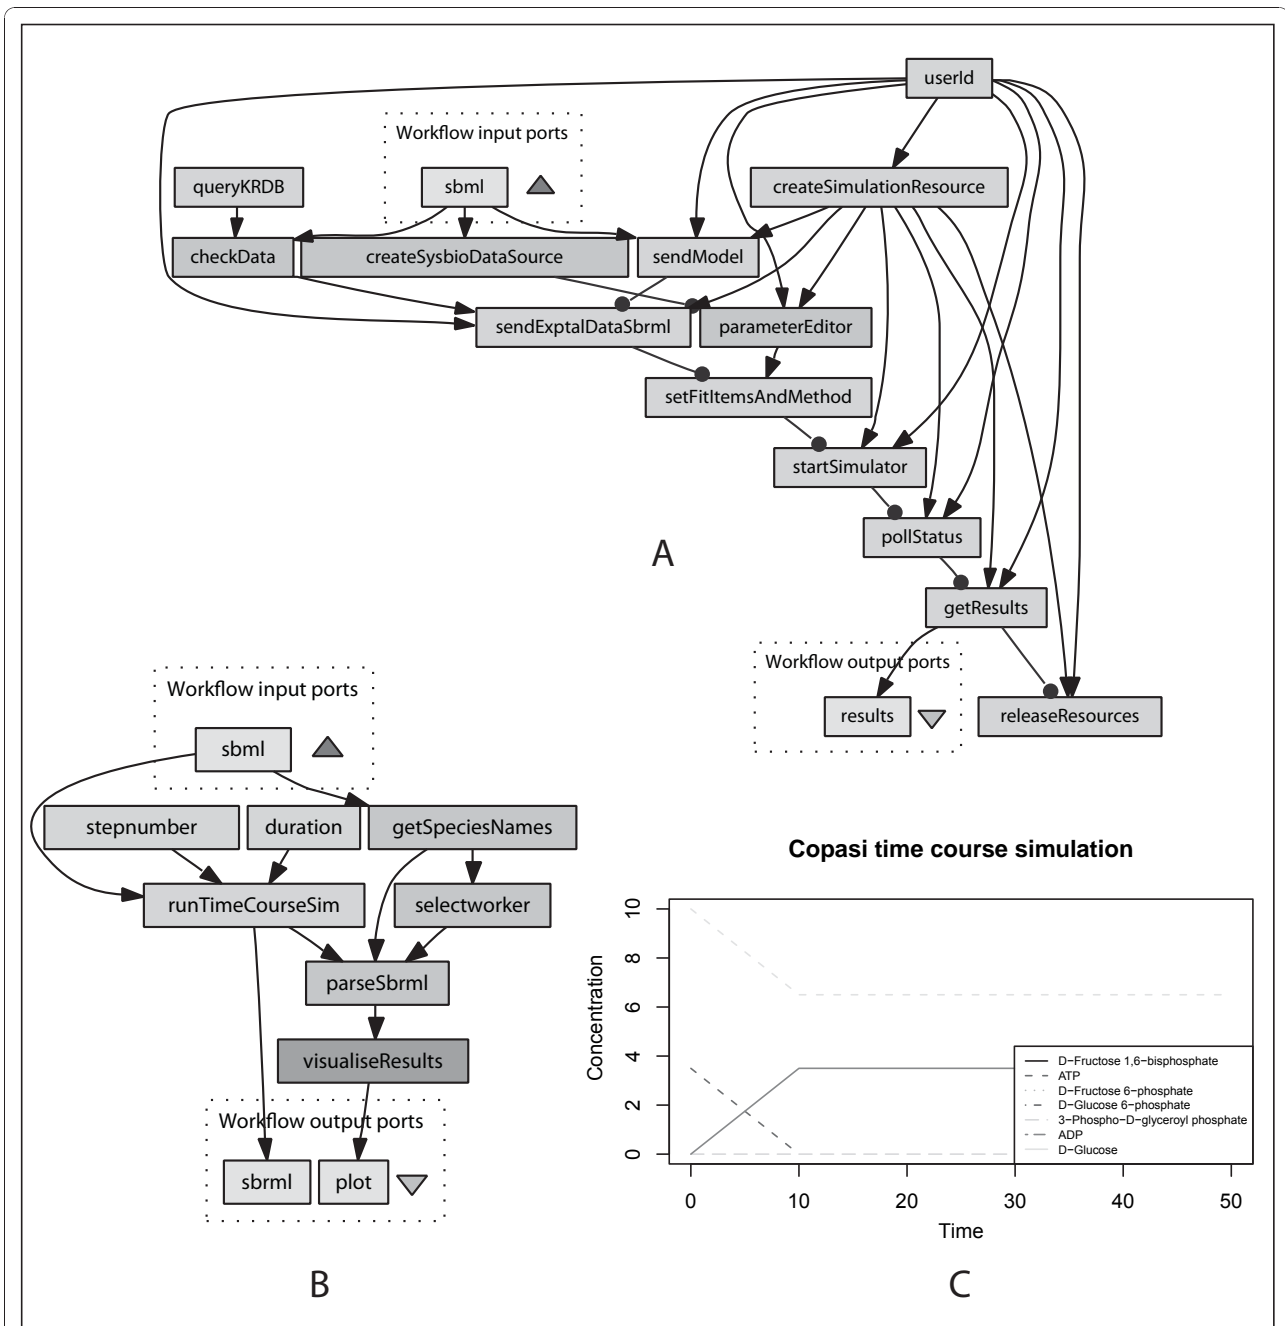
userId

Workflow input ports

sbml

queryKRDB

createSimulationResource

checkData

createSysbioDataSource

sendModel

sendExptalDataSbrml

parameterEditor

setFitItemsAndMethod

startSimulator

pollStatus

A

getResults

Workflow output ports

results

releaseResources

Workflow input ports

sbml

stepnumber

duration

getSpeciesNames

runTimeCourseSim

selectworker

parseSbrml

visualiseResults

Workflow output ports

sbrml

plot

B

Copasi time course simulation

Concentration

0
2
4
6
8
10

0
10
20
30
40
50

Time

D−Fructose 1,6−bisphosphate
ATP
D−Fructose 6−phosphate
D−Glucose 6−phosphate
3−Phospho−D−glyceroyl phosphate
ADP
D−Glucose

C